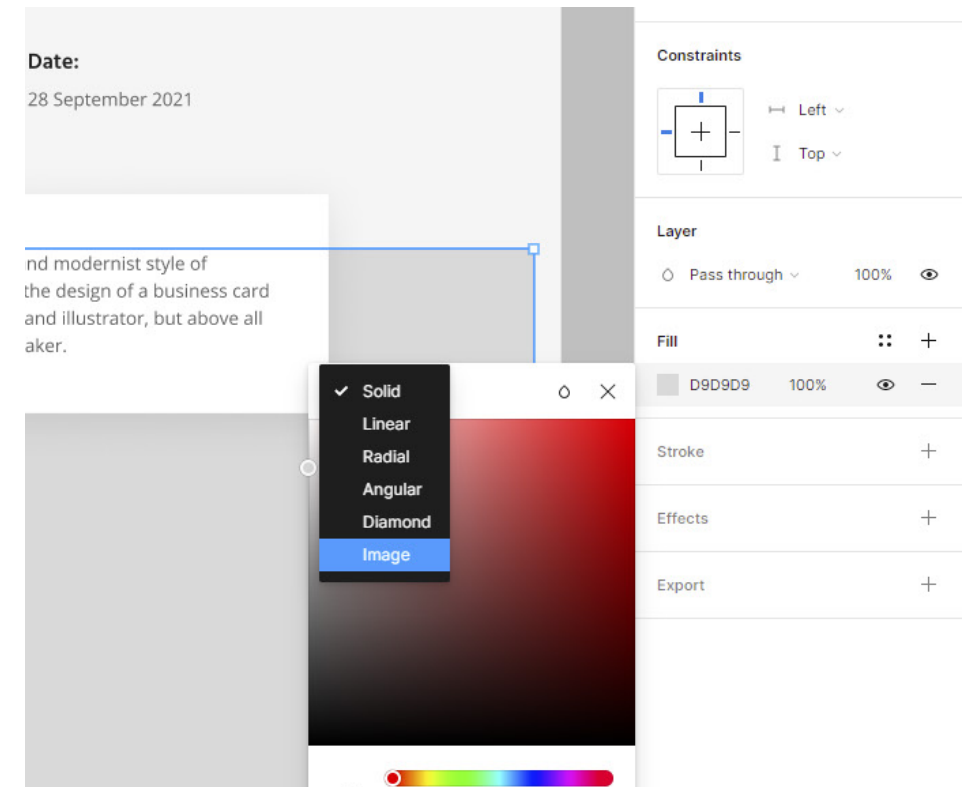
Date:
28 September 2021

nd modernist style of the design of a business card and illustrator, but above all aker.

Solid
Linear
Radial
Angular
Diamond
Image

Constraints
Left
Top

Layer
Pass through 100%

Fill
D9D9D9 100%

Stroke

Effects

Export